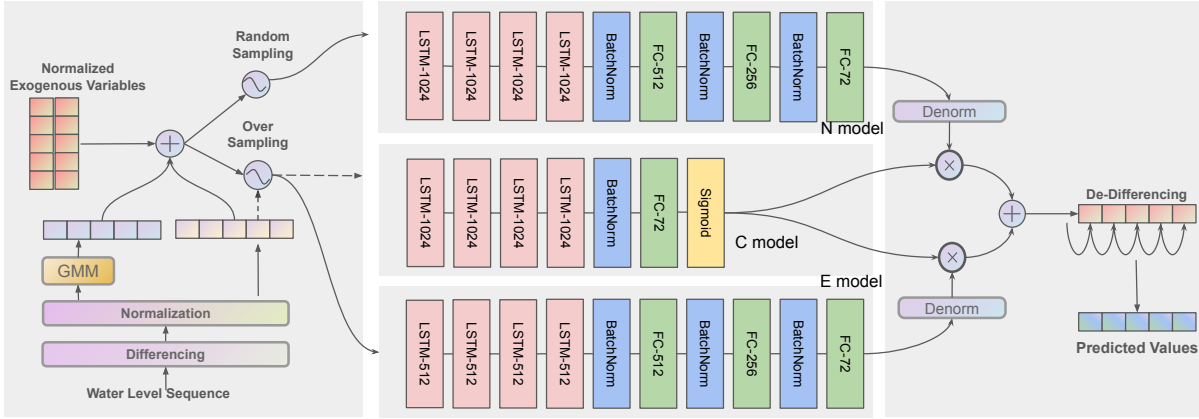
Normalized Exogenous Variables

Random Sampling

Over Sampling

GMM

Normalization

Differencing

Water Level Sequence

LSTM-1024

LSTM-1024

LSTM-1024

LSTM-1024

BatchNorm

FC-512

BatchNorm

FC-256

BatchNorm

FC-72

N model

LSTM-1024

LSTM-1024

LSTM-1024

LSTM-1024

BatchNorm

FC-72

Sigmoid

C model

E model

LSTM-512

LSTM-512

LSTM-512

LSTM-512

BatchNorm

FC-512

BatchNorm

FC-256

BatchNorm

FC-72

Denorm

Denorm

De-Differencing

Predicted Values